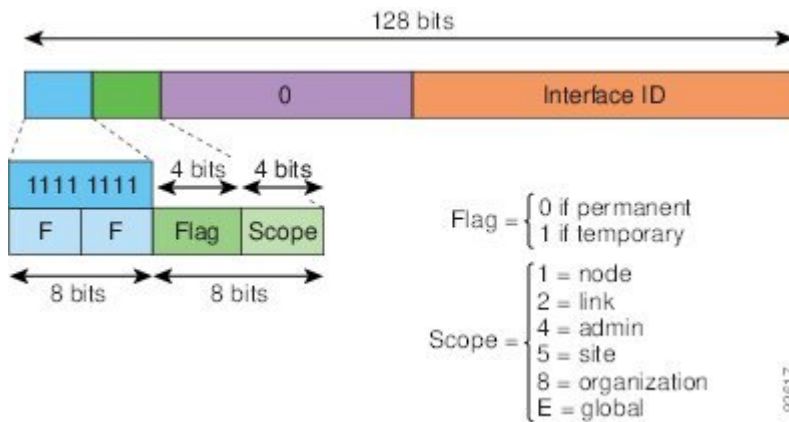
128 bits

0

Interface ID

1111 1111

4 bits

4 bits

F

F

Flag

Scope

8 bits

8 bits

Flag = { 0 if permanent
1 if temporary

Scope = { 1 = node
2 = link
4 = admin
5 = site
8 = organization
E = global

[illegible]